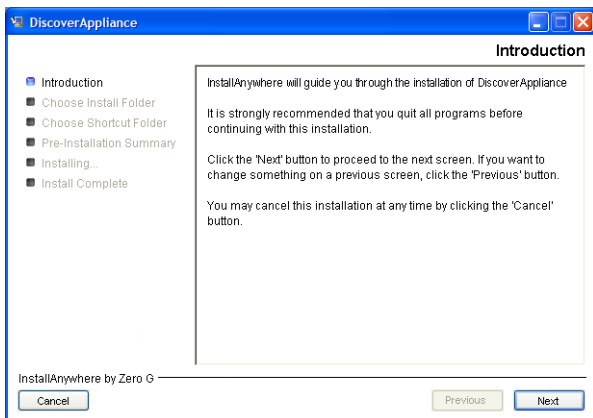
DiscoverAppliance

Introduction

Introduction
Choose Install Folder
Choose Shortcut Folder
Pre-Installation Summary
Installing...
Install Complete

InstallAnywhere will guide you through the installation of DiscoverAppliance

It is strongly recommended that you quit all programs before continuing with this installation.

Click the 'Next' button to proceed to the next screen. If you want to change something on a previous screen, click the 'Previous' button.

You may cancel this installation at any time by clicking the 'Cancel' button.

InstallAnywhere by Zero G

Cancel

Previous

Next